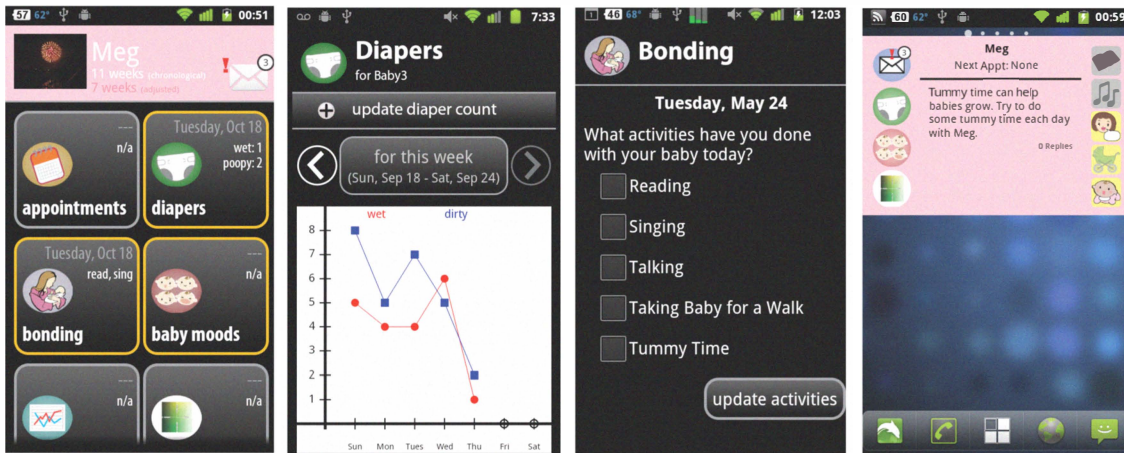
57 62° 00:51

Meg
11 weeks (chronological)
7 weeks (adjusted)

3

---
n/a
appointments

Tuesday, Oct 18
wet: 1
poopy: 2
diapers

Tuesday, Oct 18
read, sing
bonding

---
n/a
baby moods

---
n/a

---
n/a

7:33

Diapers
for Baby3

update diaper count

for this week
(Sun, Sep 18 - Sat, Sep 24)

wet dirty

8
7
6
5
4
3
2
1

Sun Mon Tues Wed Thu Fri Sat

46 62° 12:03

Bonding

Tuesday, May 24

What activities have you done with your baby today?

Reading
Singing
Talking
Taking Baby for a Walk
Tummy Time

update activities

60 62° 00:59

3

Meg
Next Appt: None

Tummy time can help babies grow. Try to do some tummy time each day with Meg.
0 Replies